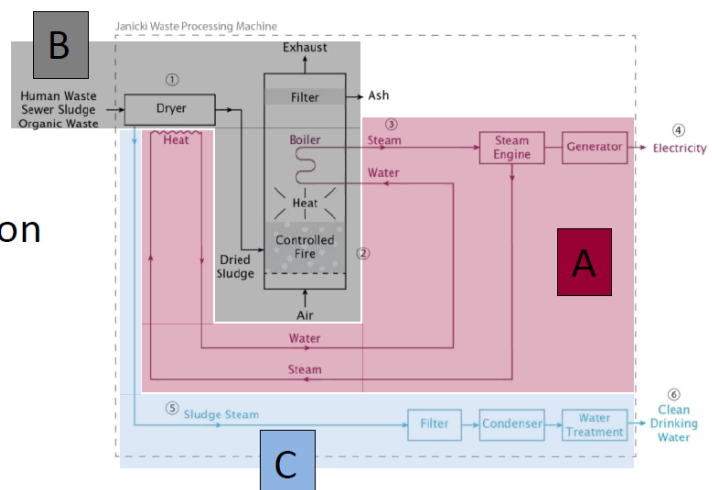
B
Janicki Waste Processing Machine
Exhaust
①
Human Waste
Sewer Sludge
Organic Waste
Dryer
Filter
Ash
Heat
Boiler
③
Steam
Steam Engine
Generator
④
Electricity
Water
Heat
Controlled Fire
②
Dried Sludge
Air
A
on
Water
Steam
⑤ Sludge Steam
Filter
Condenser
Water Treatment
⑥
Clean Drinking Water
C